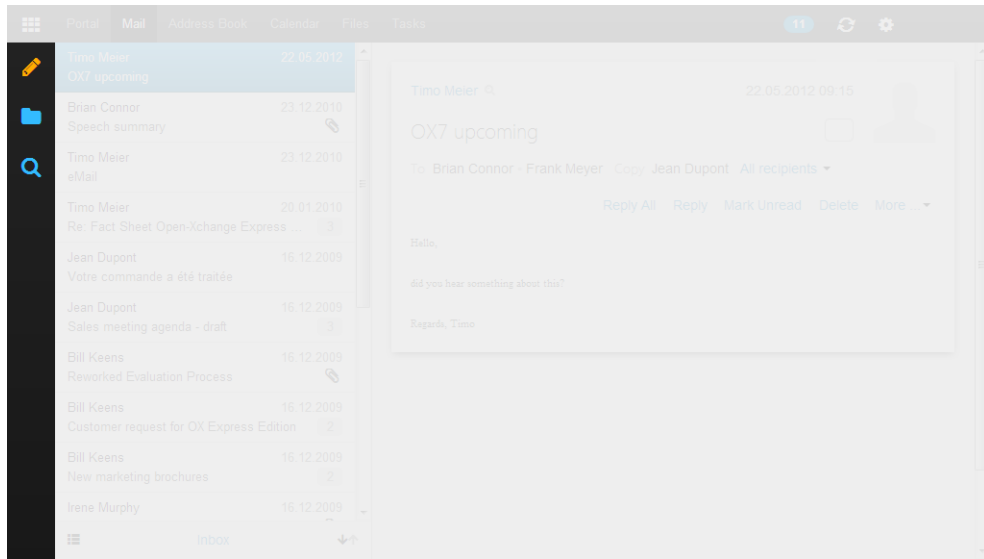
Portal Mail Address Book Calendar Files Tasks

11

Timo Meier 22.05.2012
OX7 upcoming

Brian Connor 23.12.2010
Speech summary

Timo Meier 23.12.2010
eMail

Timo Meier 20.01.2010
Re: Fact Sheet Open-Xchange Express ... 3

Jean Dupont 16.12.2009
Votre commande a été traitée

Jean Dupont 16.12.2009
Sales meeting agenda - draft 3

Bill Keens 16.12.2009
Reworked Evaluation Process

Bill Keens 16.12.2009
Customer request for OX Express Edition 2

Bill Keens 16.12.2009
New marketing brochures 2

Irene Murphy 16.12.2009

Inbox

Timo Meier 22.05.2012 09:15

OX7 upcoming

To Brian Connor - Frank Meyer Copy Jean Dupont All recipients

Reply All Reply Mark Unread Delete More ...

Hallo,

did you hear something about this?

Regards, Timo